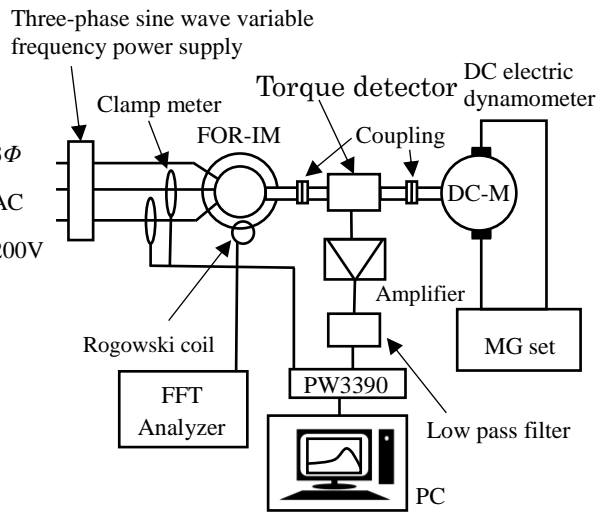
Three-phase sine wave variable frequency power supply

Clamp meter

Torque detector

DC electric dynamometer

3Φ

AC

200V

FOR-IM

Coupling

DC-M

Amplifier

Rogowski coil

MG set

FFT Analyzer

PW3390

Low pass filter

PC